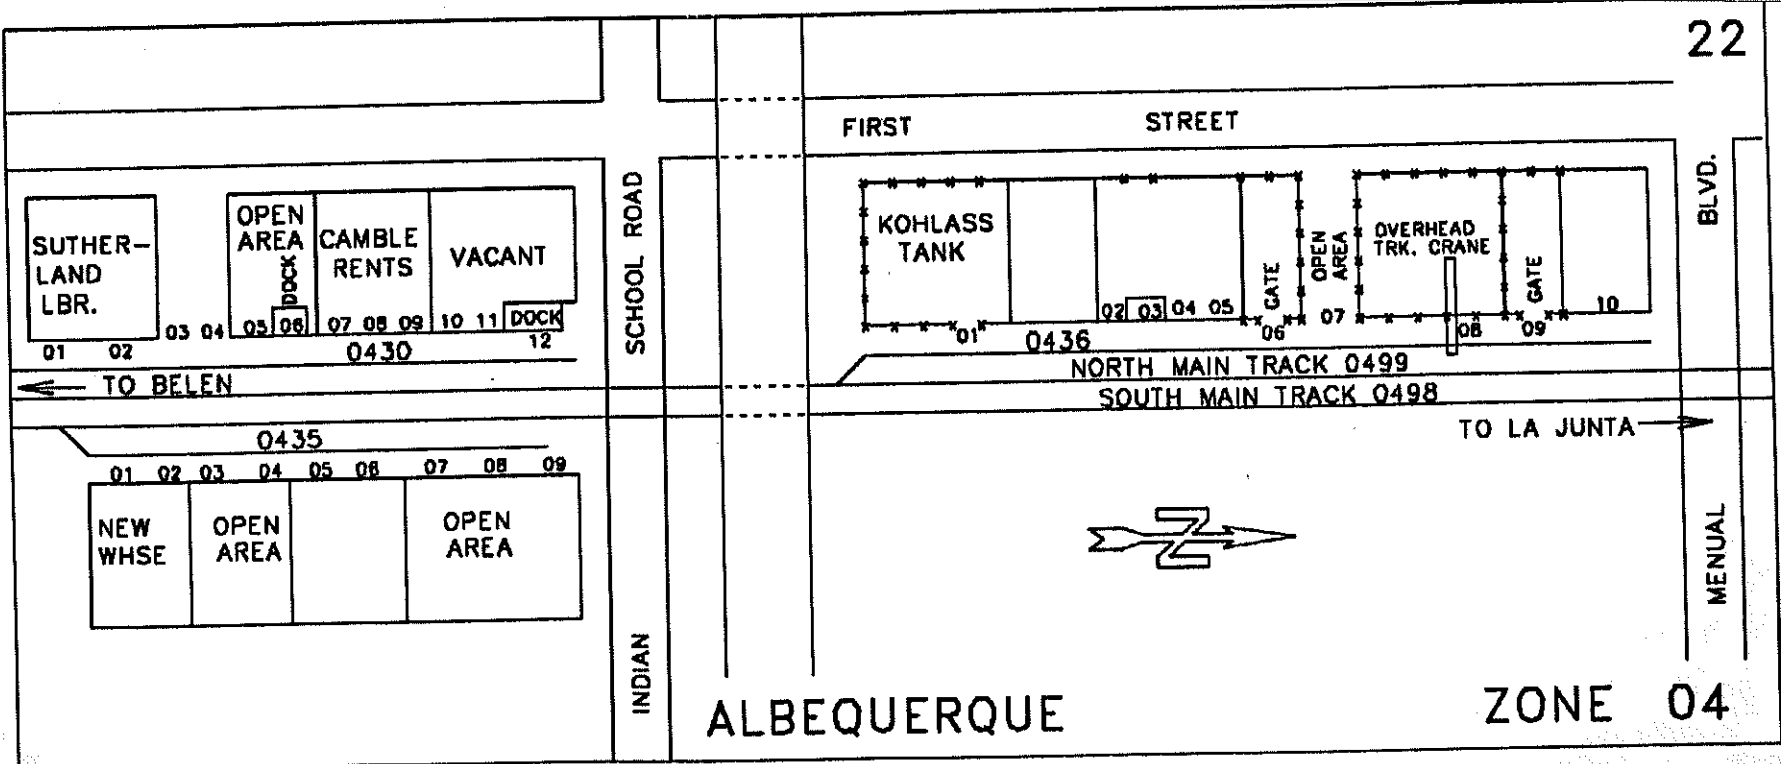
22

FIRST STREET

SUTHER-LAND LBR.

OPEN AREA

DOCK

CAMBLE RENTS

VACANT

03 04 05 06 07 08 09 10 11 DOCK 12

01 02

0430

SCHOOL ROAD

KOHLASS TANK

02 03 04 05

GATE

OPEN AREA

OVERHEAD TRK. CRANE

GATE

10

01 0436 06 07 08 09

BLVD.

NORTH MAIN TRACK 0499

TO BELEN

SOUTH MAIN TRACK 0498

0435

TO LA JUNTA

01 02 03 04 05 06 07 08 09

NEW WHSE

OPEN AREA

OPEN AREA

MENUAL

INDIAN

ALBEQUERQUE

ZONE 04